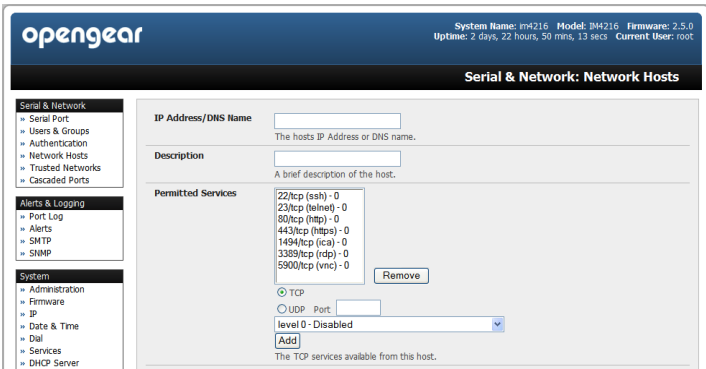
opengear

System Name: im4216 Model: IM4216 Firmware: 2.5.0
Uptime: 2 days, 22 hours, 50 mins, 13 secs Current User: root

Serial & Network: Network Hosts

Serial & Network
» Serial Port
» Users & Groups
» Authentication
» Network Hosts
» Trusted Networks
» Cascaded Ports

Alerts & Logging
» Port Log
» Alerts
» SMTP
» SNMP

System
» Administration
» Firmware
» IP
» Date & Time
» Dial
» Services
» DHCP Server

IP Address/DNS Name
The hosts IP Address or DNS name.

Description
A brief description of the host.

Permitted Services
22/tcp (ssh) - 0
23/tcp (telnet) - 0
80/tcp (http) - 0
443/tcp (https) - 0
1494/tcp (ica) - 0
3389/tcp (rdp) - 0
5900/tcp (vnc) - 0
Remove
TCP
UDP Port
level 0 - Disabled
Add
The TCP services available from this host.